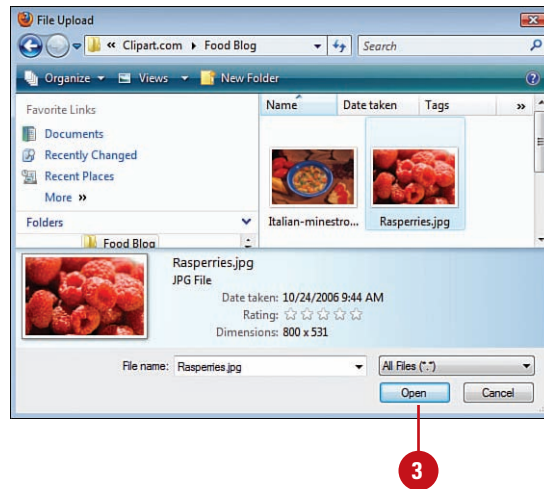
File Upload

« Clipart.com ▸ Food Blog

Search

Organize ▾ Views ▾ New Folder

Favorite Links

Documents

Recently Changed

Recent Places

More »

Folders

Food Blog

Name

Date taken

Tags

»

Italian-minestro...

Rasperries.jpg

Rasperries.jpg

JPG File

Date taken: 10/24/2006 9:44 AM

Rating: ☆☆☆☆☆

Dimensions: 800 x 531

File name: Rasperries.jpg

All Files (*.*)

Open

Cancel

3